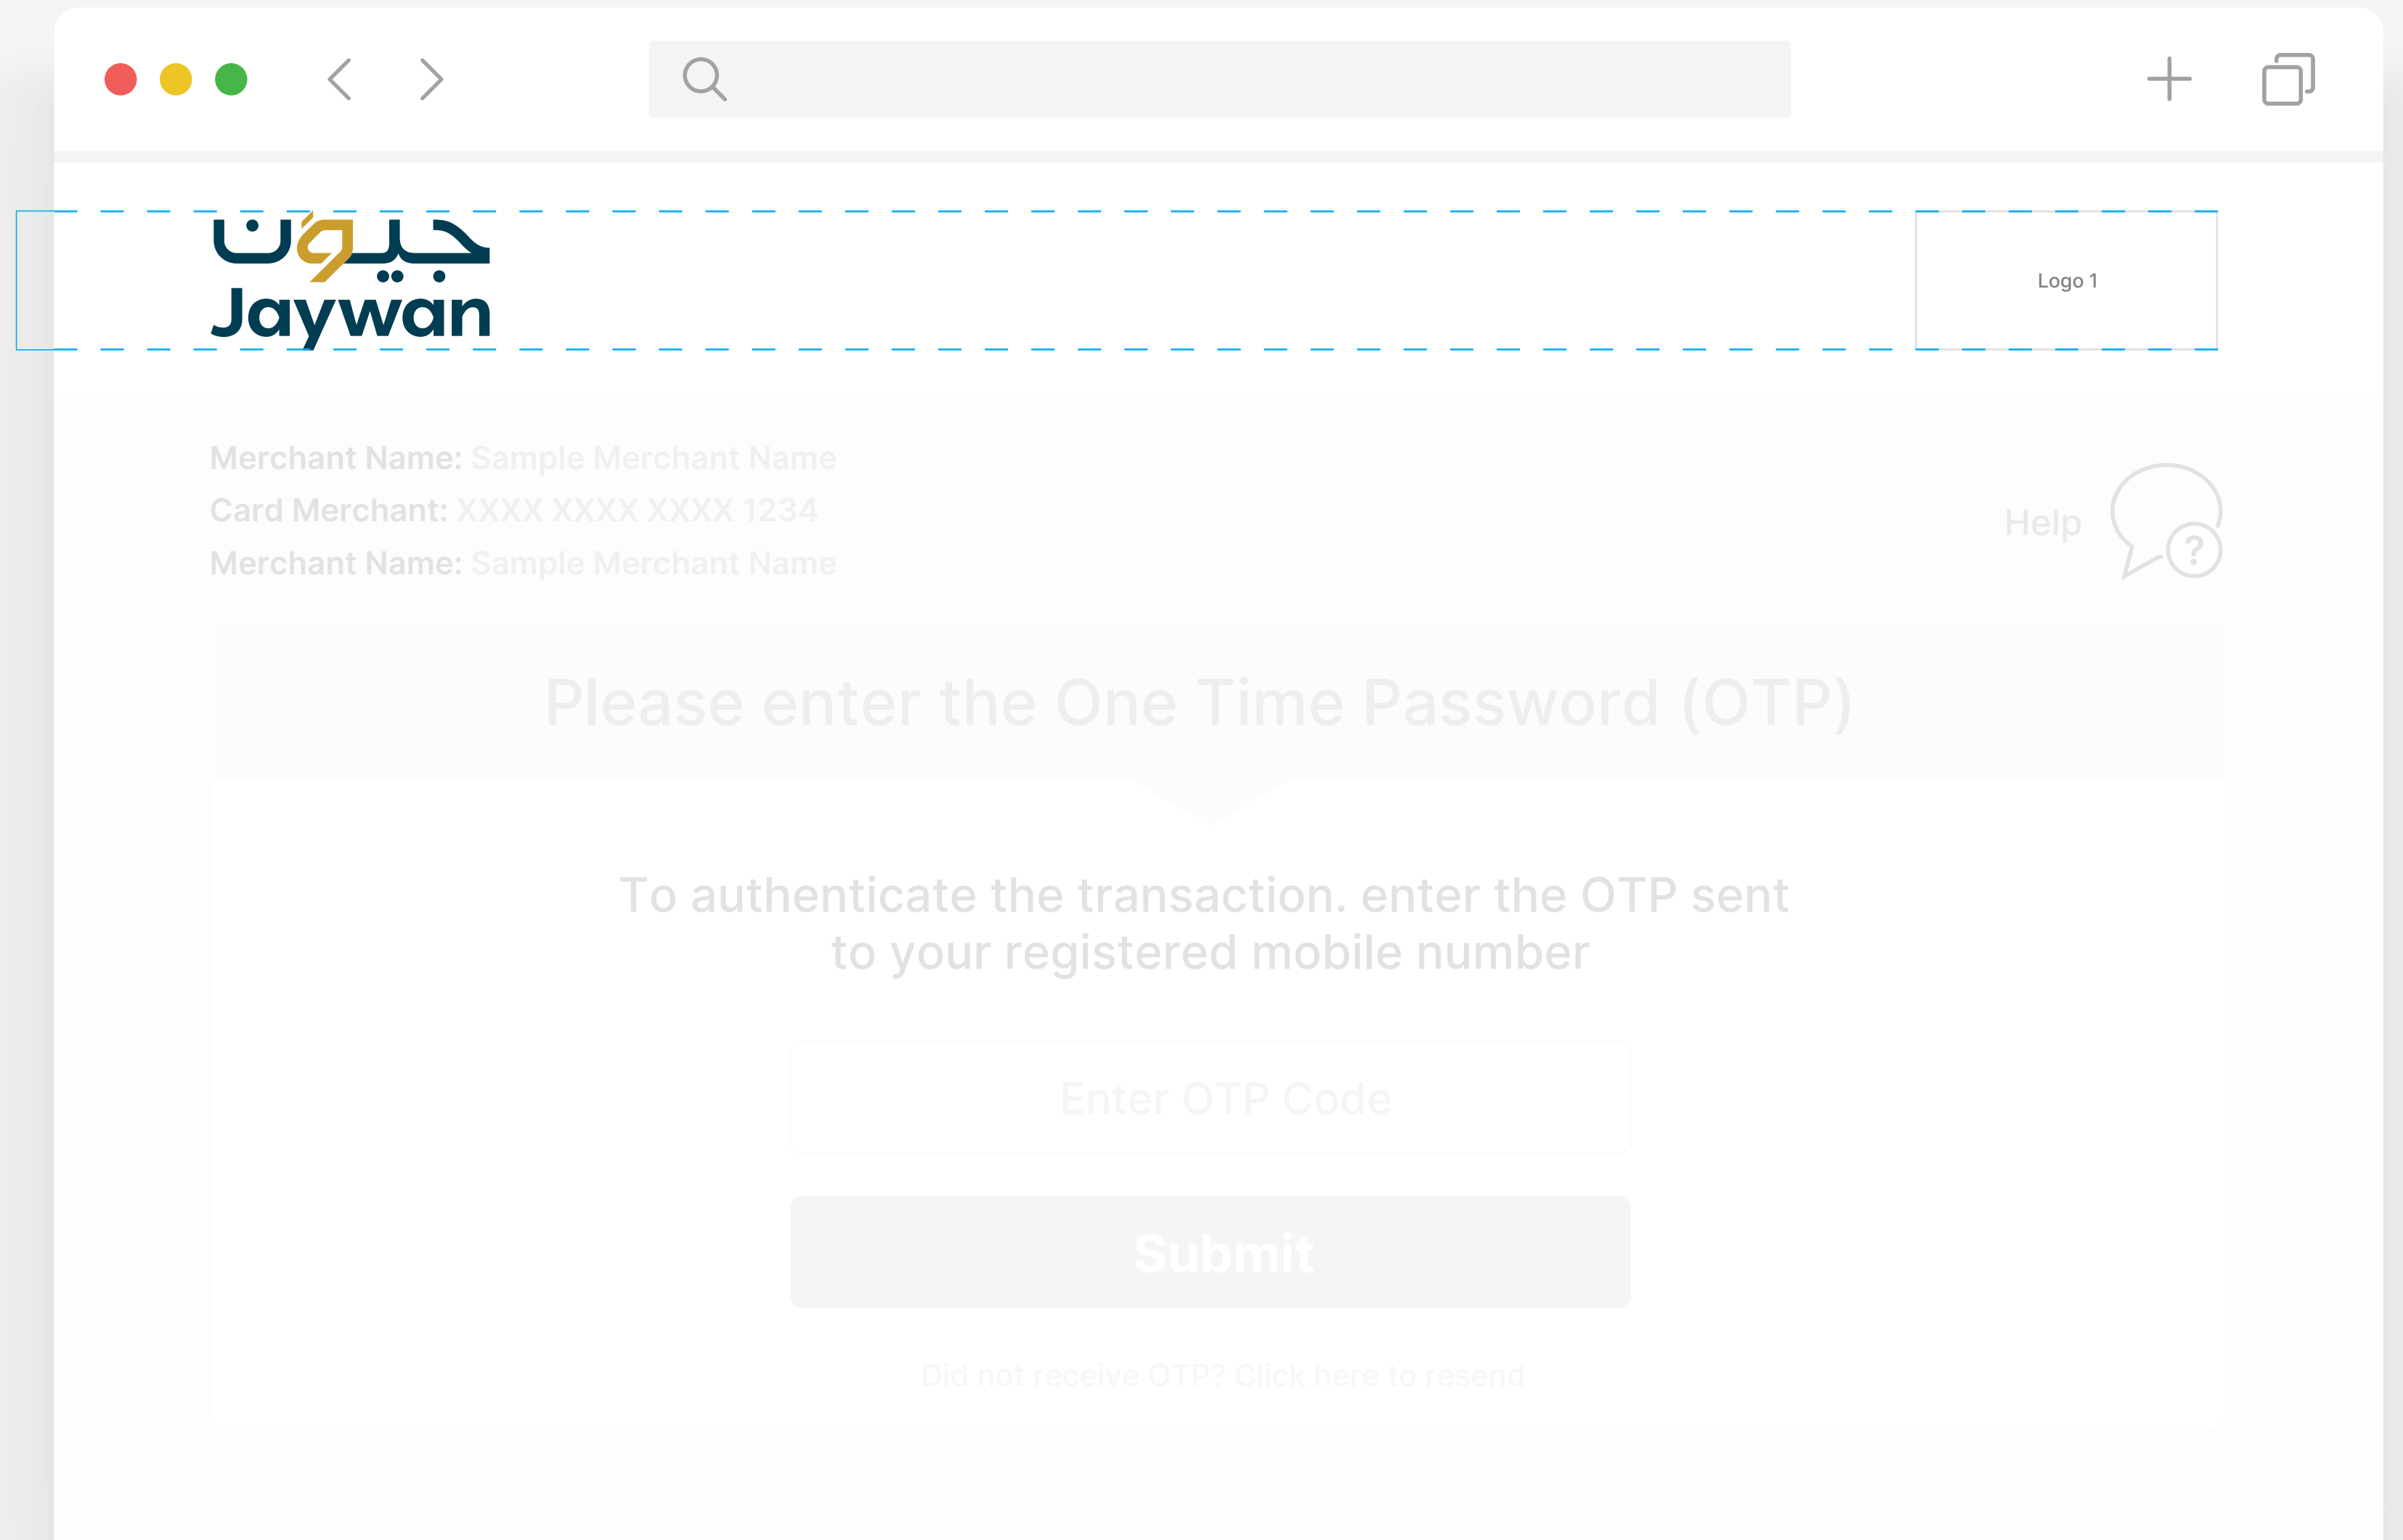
جيون
Jaywan

Logo 1

Merchant Name: Sample Merchant Name
Card Merchant: XXXX XXXX XXXX 1234
Merchant Name: Sample Merchant Name

Help

?

Please enter the One Time Password (OTP)

To authenticate the transaction. enter the OTP sent to your registered mobile number

Enter OTP Code

Submit

Did not receive OTP? Click here to resend